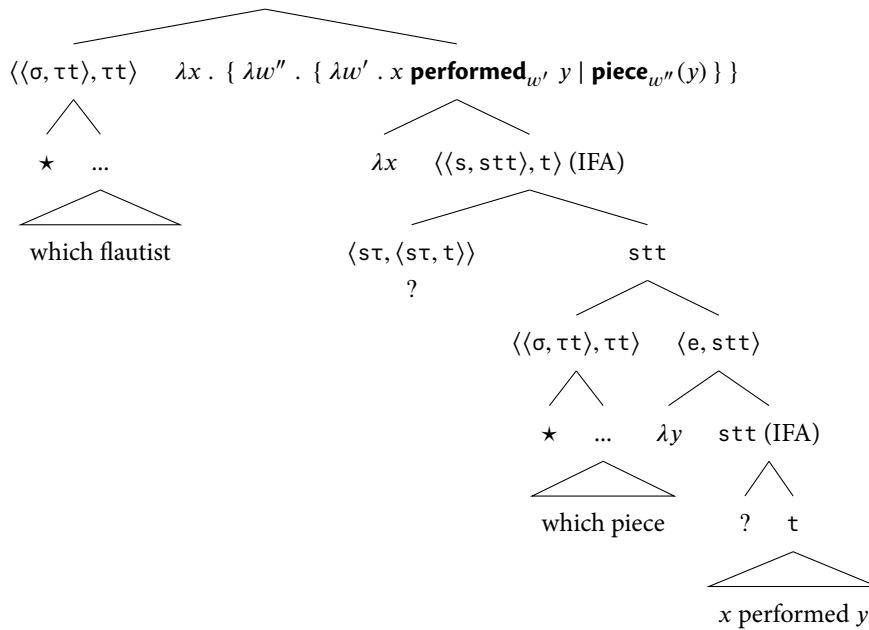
$\langle\langle \sigma, \tau t\rangle, \tau t\rangle$ $\lambda x . \{ \lambda w'' . \{ \lambda w' . x\ \textbf{performed}_{w'}\ y \mid \textbf{piece}_{w''}(y) \} \}$

$\star$ ...

which flautist

$\lambda x$ $\langle\langle s, stt\rangle, t\rangle$ (IFA)

$\langle s\tau, \langle s\tau, t\rangle\rangle$

?

stt

$\langle\langle \sigma, \tau t\rangle, \tau t\rangle$ $\langle e, stt\rangle$

$\star$ ... $\lambda y$ stt (IFA)

which piece ? t

$x$ performed $y$